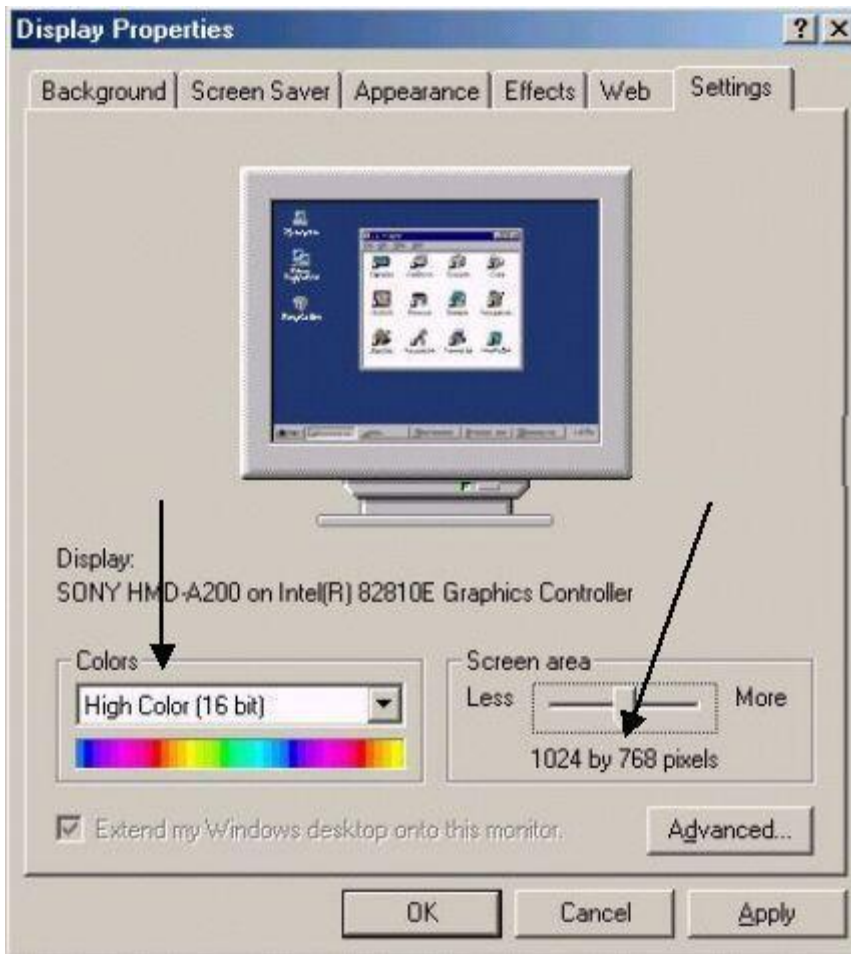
Display Properties

? X

Background | Screen Saver | Appearance | Effects | Web | Settings

Display:
SONY HMD-A200 on Intel(R) 82810E Graphics Controller

Colors

High Color (16 bit)

Screen area

Less

More

1024 by 768 pixels

Extend my Windows desktop onto this monitor.

Advanced...

OK

Cancel

Apply